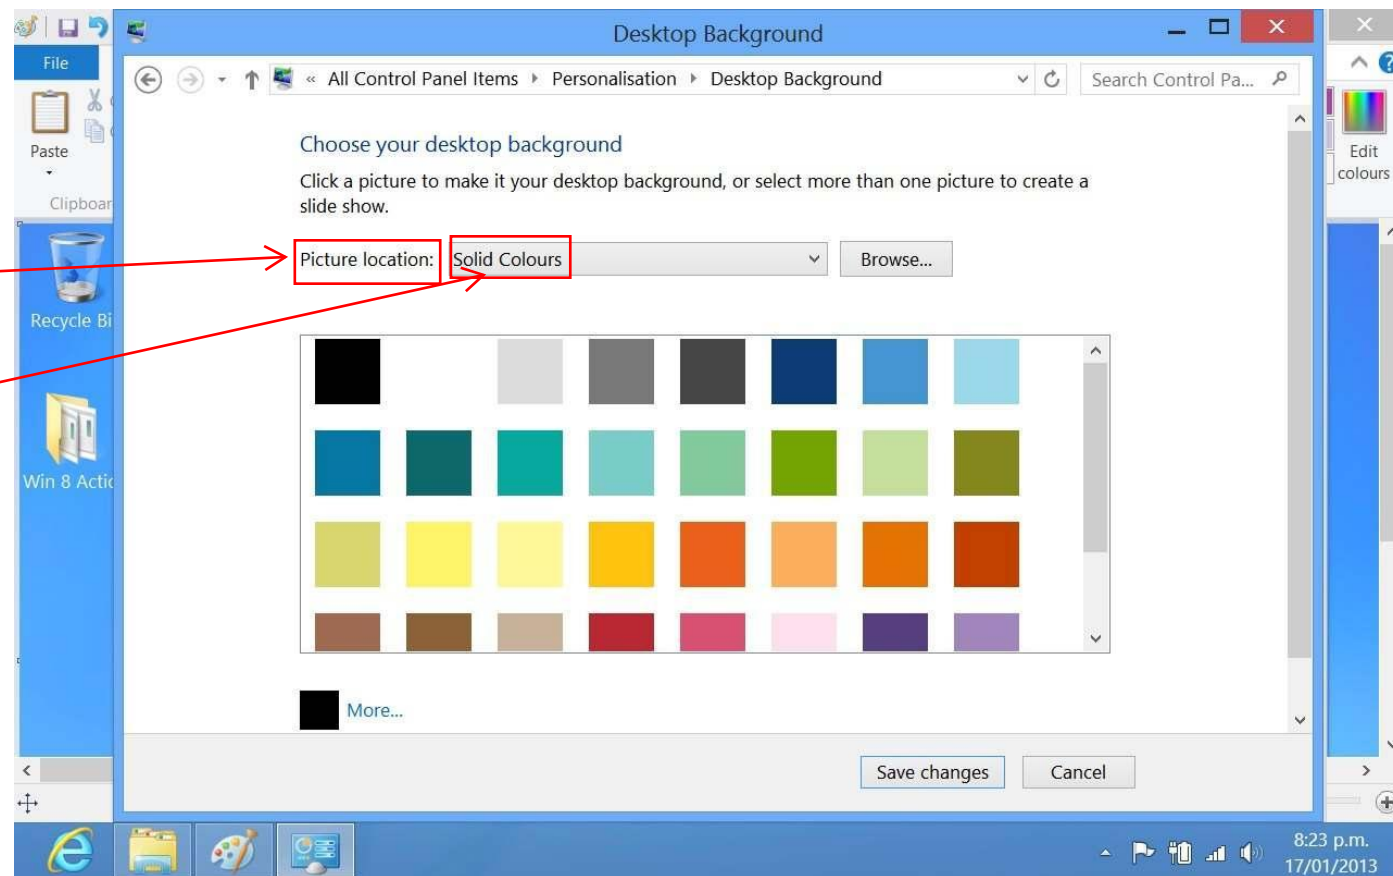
File

Paste

Clipboar

Recycle Bi

Win 8 Actic

Desktop Background

« All Control Panel Items ▸ Personalisation ▸ Desktop Background

Search Control Pa...

Choose your desktop background

Click a picture to make it your desktop background, or select more than one picture to create a slide show.

Picture location: Solid Colours

Browse...

More...

Save changes

Cancel

Edit colours

8:23 p.m.
17/01/2013